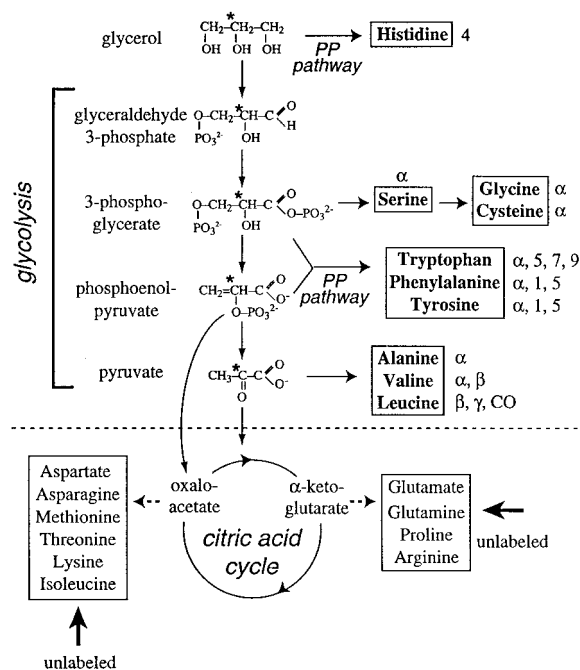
glycerol

$CH_2-\overset{*}{CH}-CH_2$
OH OH OH

PP pathway

Histidine 4

glycolysis

glyceraldehyde 3-phosphate

$O-CH_2-\overset{*}{CH}-C$ O H
$PO_3^{2-}$ OH

3-phospho-glycerate

$O-CH_2-\overset{*}{CH}-C$ O $O-PO_3^{2-}$
$PO_3^{2-}$ OH

α
Serine

Glycine α
Cysteine α

phosphoenol-pyruvate

$\overset{*}{CH_2}=C-C$ O $O^-$
$O-PO_3^{2-}$

PP pathway

Tryptophan α, 5, 7, 9
Phenylalanine α, 1, 5
Tyrosine α, 1, 5

pyruvate

$CH_3-\overset{*}{C}-C$ O $O^-$
O

Alanine α
Valine α, β
Leucine β, γ, CO

Aspartate
Asparagine
Methionine
Threonine
Lysine
Isoleucine

oxalo-acetate

α-keto-glutarate

citric acid cycle

Glutamate
Glutamine
Proline
Arginine

unlabeled

unlabeled